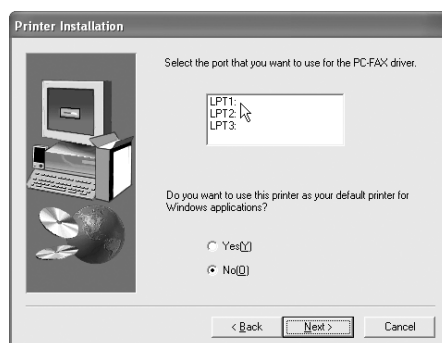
Printer Installation

Select the port that you want to use for the PC-FAX driver.

LPT1:
LPT2:
LPT3:

Do you want to use this printer as your default printer for Windows applications?

Yes(Y)

No(O)

< Back

Next >

Cancel